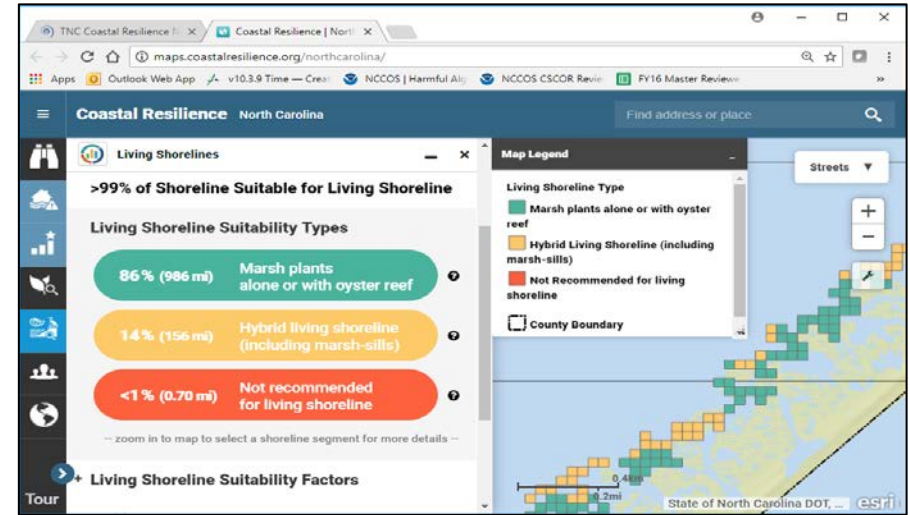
TNC Coastal Resilience N ×
Coastal Resilience | North ×

maps.coastalresilience.org/northcarolina/

Apps
Outlook Web App
v10.3.9 Time — Crea
NCCOS | Harmful Alg
NCCOS CSCOR Revie
FY16 Master Review

Coastal Resilience North Carolina
Find address or place

Living Shorelines

>99% of Shoreline Suitable for Living Shoreline

Living Shoreline Suitability Types

86% (986 mi) Marsh plants alone or with oyster reef

14% (156 mi) Hybrid living shoreline (including marsh-sills)

<1% (0.70 mi) Not recommended for living shoreline

-- zoom in to map to select a shoreline segment for more details --

+ Living Shoreline Suitability Factors

Tour

Map Legend

Living Shoreline Type
Marsh plants alone or with oyster reef
Hybrid Living Shoreline (including marsh-sills)
Not Recommended for living shoreline
County Boundary

Streets

0.4km
0.2mi

State of North Carolina DOT, ...
esri